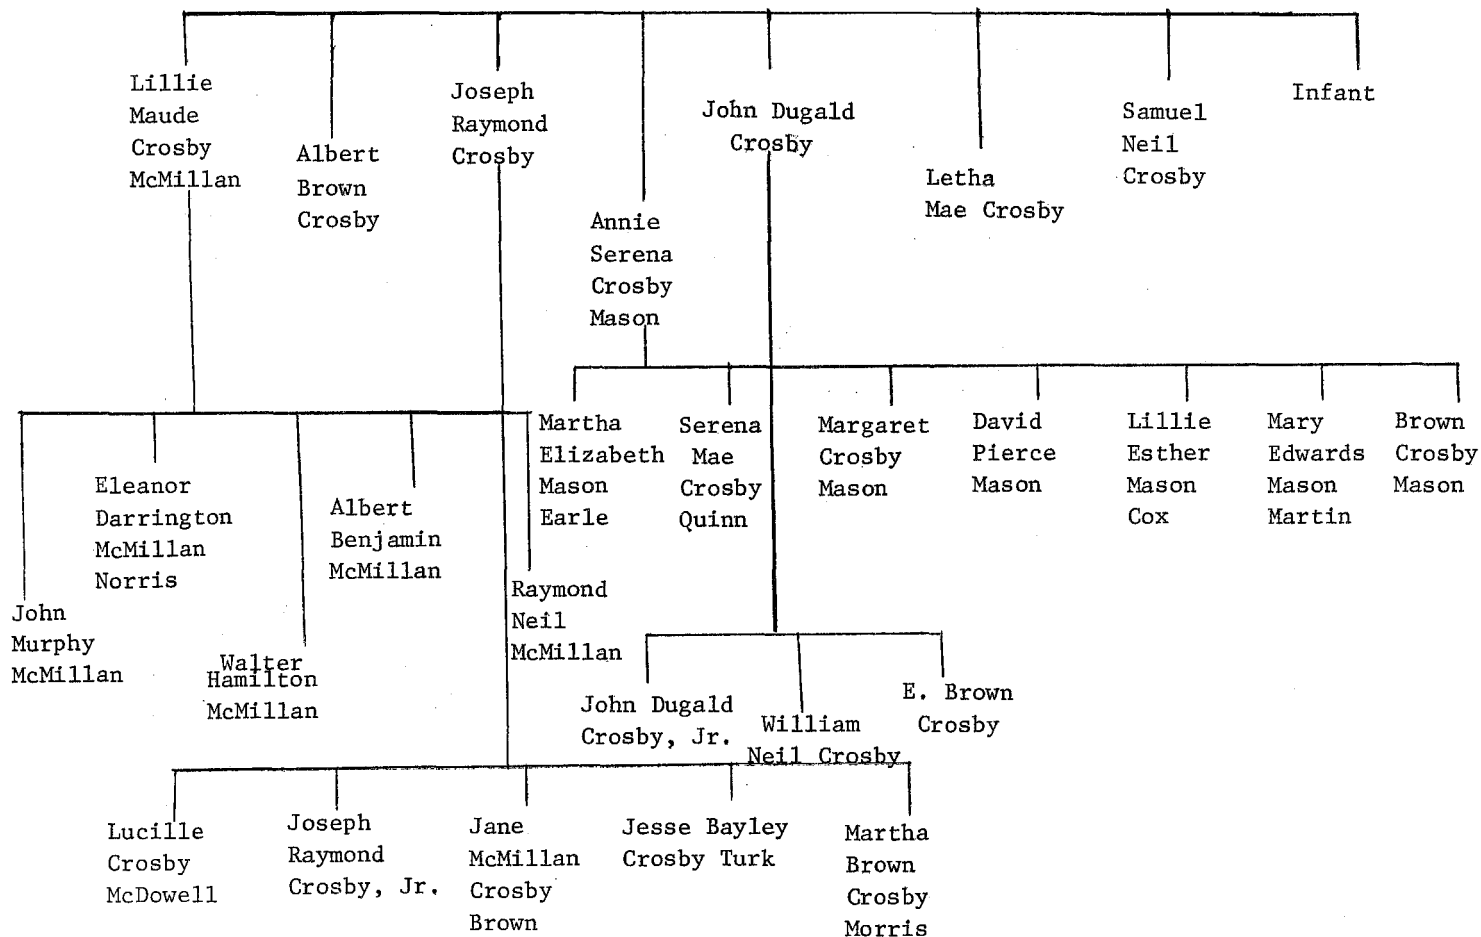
Lillie Maude Crosby McMillan

Albert Brown Crosby

Joseph Raymond Crosby

Annie Serena Crosby Mason

John Dugald Crosby

Letha Mae Crosby

Samuel Neil Crosby

Infant

John Murphy McMillan

Eleanor Darrington McMillan Norris

Walter Hamilton McMillan

Albert Benjamin McMillan

Raymond Neil McMillan

Martha Elizabeth Mason Earle

Serena Mae Crosby Quinn

Margaret Crosby Mason

David Pierce Mason

Lillie Esther Mason Cox

Mary Edwards Mason Martin

Brown Crosby Mason

John Dugald Crosby, Jr.

William Neil Crosby

E. Brown Crosby

Lucille Crosby McDowell

Joseph Raymond Crosby, Jr.

Jane McMillan Crosby Brown

Jesse Bayley Crosby Turk

Martha Brown Crosby Morris